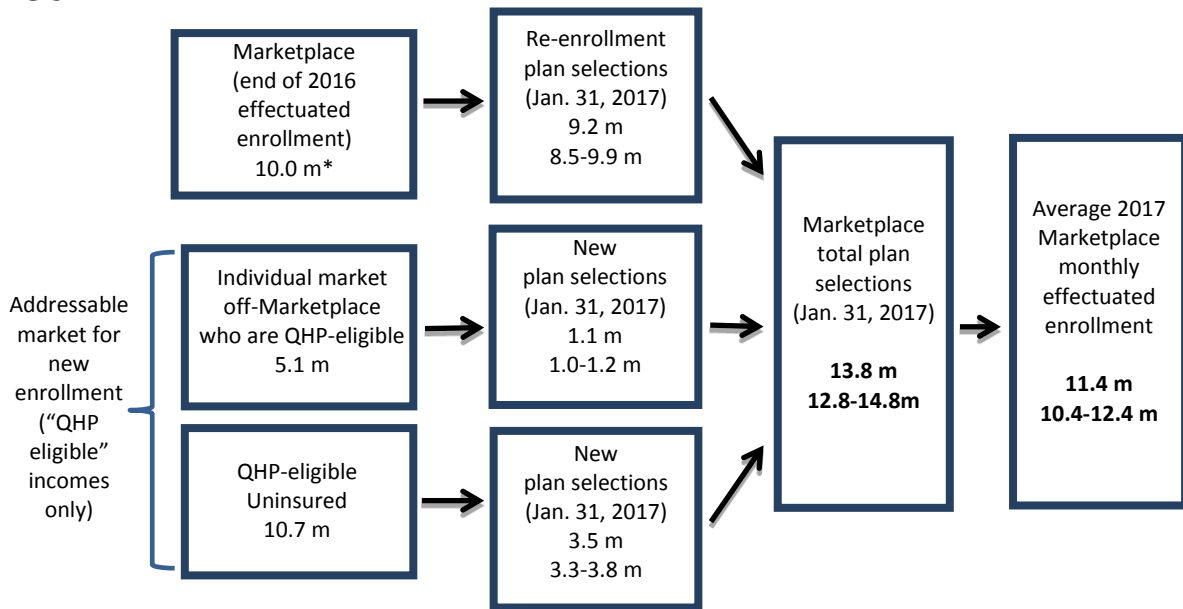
Marketplace (end of 2016 effectuated enrollment) 10.0 m*

Re-enrollment plan selections (Jan. 31, 2017) 9.2 m 8.5-9.9 m

Addressable market for new enrollment ("QHP eligible" incomes only)

Individual market off-Marketplace who are QHP-eligible 5.1 m

New plan selections (Jan. 31, 2017) 1.1 m 1.0-1.2 m

QHP-eligible Uninsured 10.7 m

New plan selections (Jan. 31, 2017) 3.5 m 3.3-3.8 m

Marketplace total plan selections (Jan. 31, 2017)

**13.8 m**
**12.8-14.8m**

Average 2017 Marketplace monthly effectuated enrollment

**11.4 m**
**10.4-12.4 m**